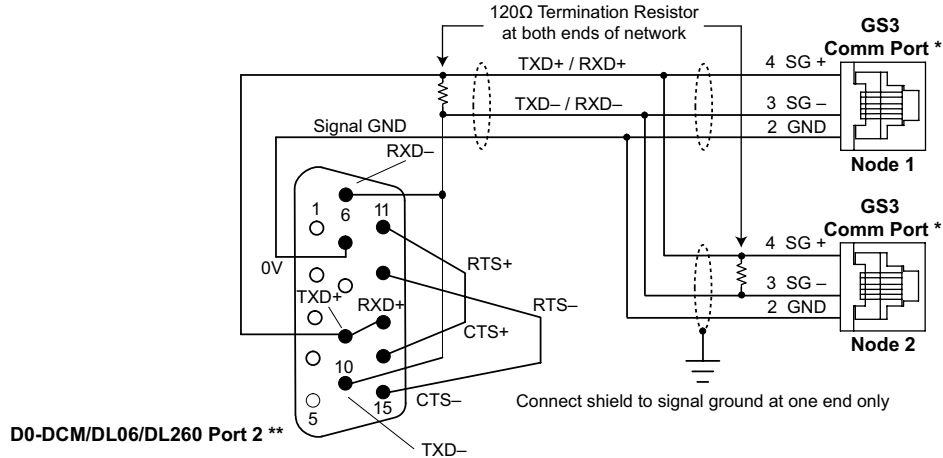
120Ω Termination Resistor at both ends of network

GS3 Comm Port *

TXD+ / RXD+

4 SG +

TXD– / RXD–

3 SG –

Signal GND

2 GND

Node 1

RXD–

1

6

11

GS3 Comm Port *

4 SG +

0V

RTS+

3 SG –

TXD+

RXD+

RTS–

2 GND

CTS+

Node 2

10

CTS–

5

15

Connect shield to signal ground at one end only

D0-DCM/DL06/DL260 Port 2 **

TXD–